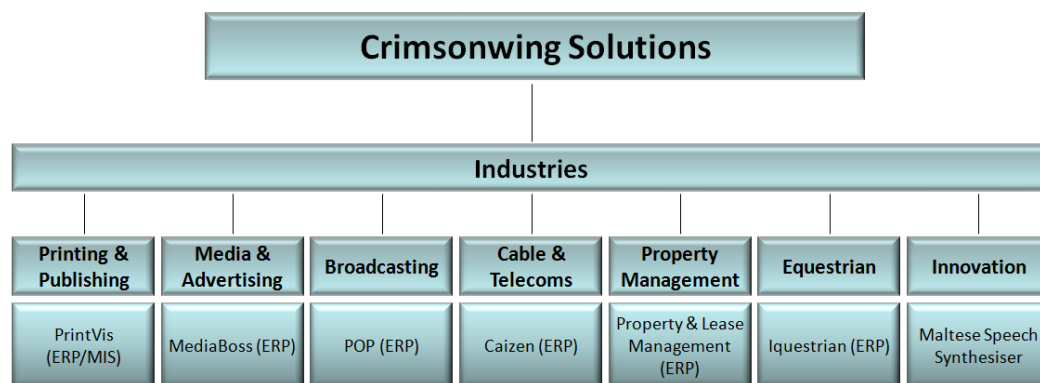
Crimsonwing Solutions

Industries

| Printing & Publishing | Media & Advertising | Broadcasting | Cable & Telecoms | Property Management | Equestrian | Innovation |
|---|---|---|---|---|---|---|
| PrintVis (ERP/MIS) | MediaBoss (ERP) | POP (ERP) | Caizen (ERP) | Property & Lease Management (ERP) | Iquestrian (ERP) | Maltese Speech Synthesiser |